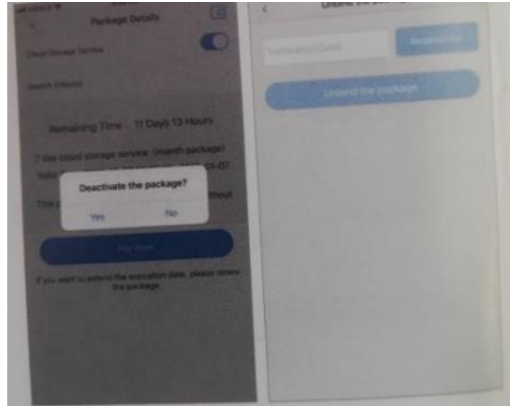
Package Details

Cloud Storage Service

Search Details

Remaining Time : 11 Days 13 Hours

7 day cloud storage service (month package)

Valid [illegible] 03-07

This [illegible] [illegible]

Deactivate the package?

Yes

No

Pay Now

If you want to extend the expiration date, please renew the package.

Unbind the package

Verification Code

Resend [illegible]

Unbind the package